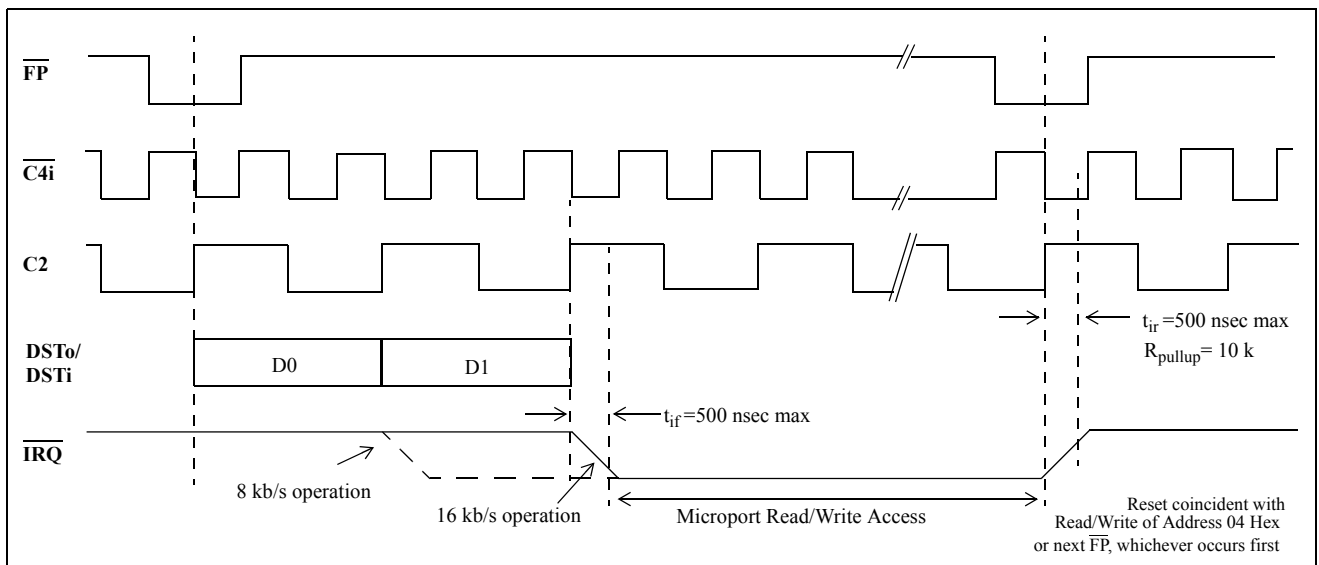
$\overline{FP}$

$\overline{C4i}$

C2

DSTo/ DSTi

D0

D1

$t_{ir}$ =500 nsec max

$R_{pullup}$= 10 k

$t_{if}$ =500 nsec max

$\overline{IRQ}$

8 kb/s operation

16 kb/s operation

Microport Read/Write Access

Reset coincident with Read/Write of Address 04 Hex or next $\overline{FP}$, whichever occurs first